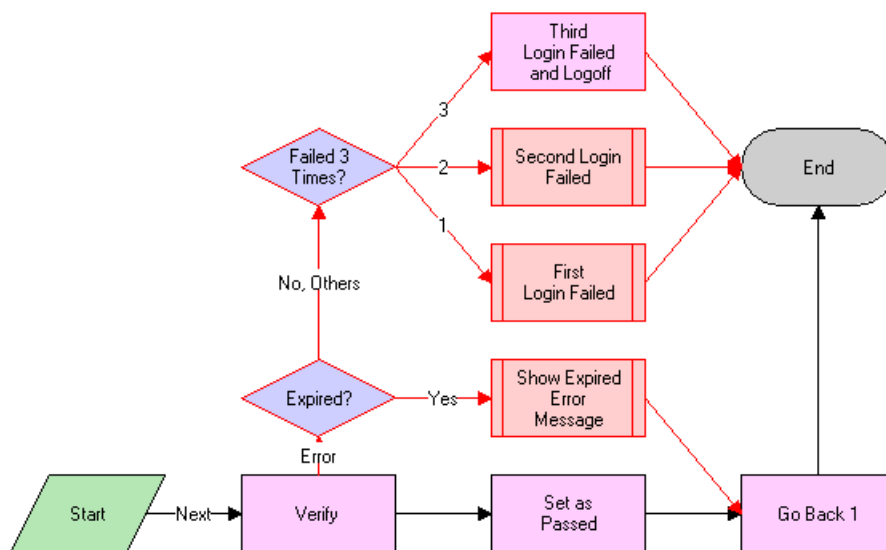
Third Login Failed and Logoff

3

Failed 3 Times?

2

Second Login Failed

End

1

First Login Failed

No, Others

Show Expired Error Message

Expired?

Yes

Error

Start

Next

Verify

Set as Passed

Go Back 1